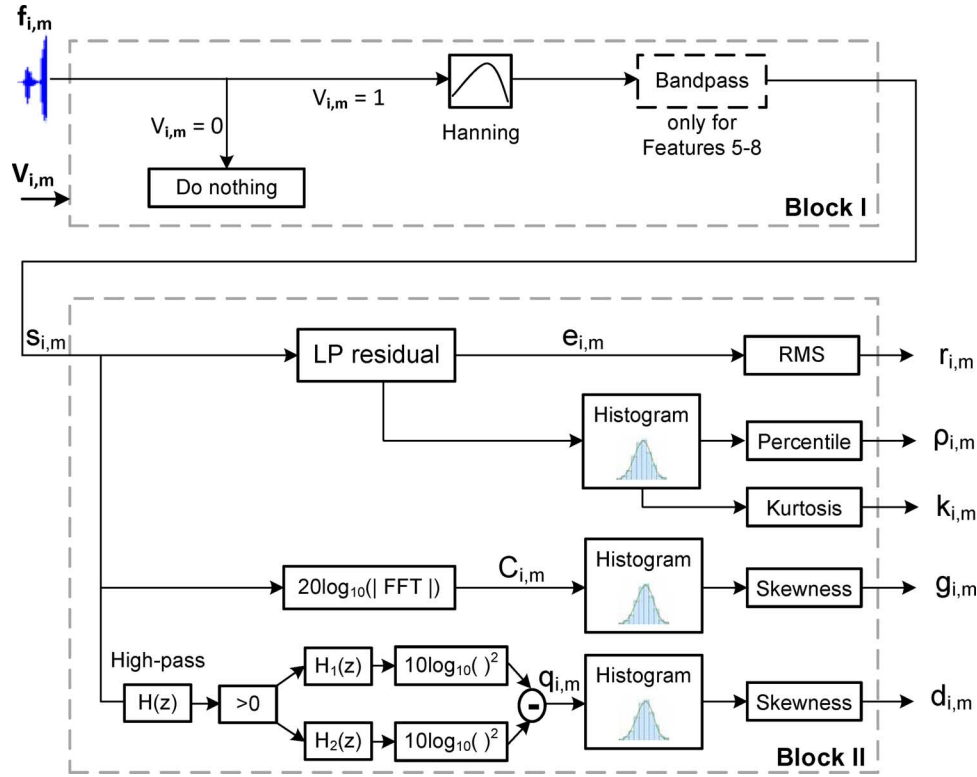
$f_{i,m}$

$V_{i,m} = 1$

Hanning

Bandpass

only for Features 5-8

$V_{i,m} = 0$

Do nothing

$V_{i,m}$

Block I

$s_{i,m}$

LP residual

$e_{i,m}$

RMS

$r_{i,m}$

Histogram

Percentile

$\rho_{i,m}$

Kurtosis

$k_{i,m}$

$20\log_{10}(| FFT |)$

$C_{i,m}$

Histogram

Skewness

$g_{i,m}$

High-pass

$H(z)$

$>0$

$H_1(z)$

$10\log_{10}(\ )^2$

$H_2(z)$

$10\log_{10}(\ )^2$

-

$q_{i,m}$

Histogram

Skewness

$d_{i,m}$

Block II